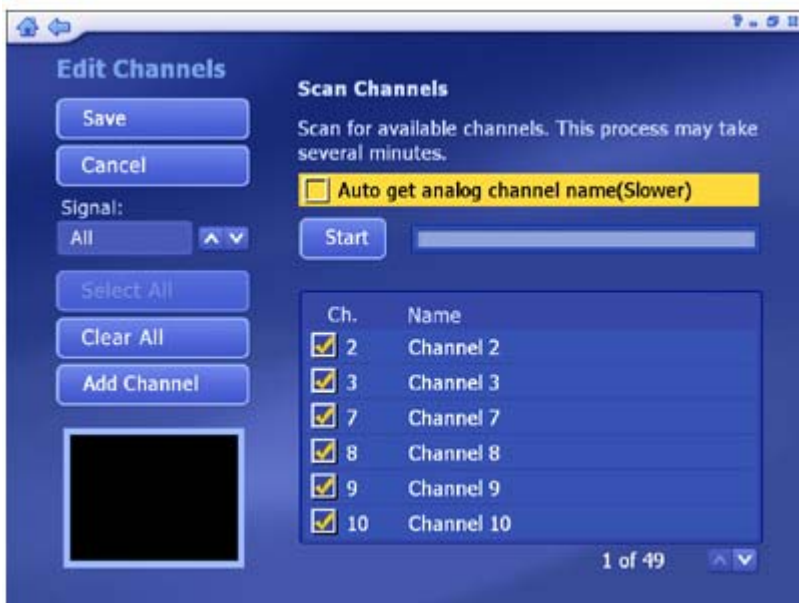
Edit Channels

Save

Cancel

Signal:

All

Select All

Clear All

Add Channel

Scan Channels

Scan for available channels. This process may take several minutes.

Auto get analog channel name(Slower)

Start

| Ch. | Name |
|---|---|
| 2 | Channel 2 |
| 3 | Channel 3 |
| 7 | Channel 7 |
| 8 | Channel 8 |
| 9 | Channel 9 |
| 10 | Channel 10 |

1 of 49